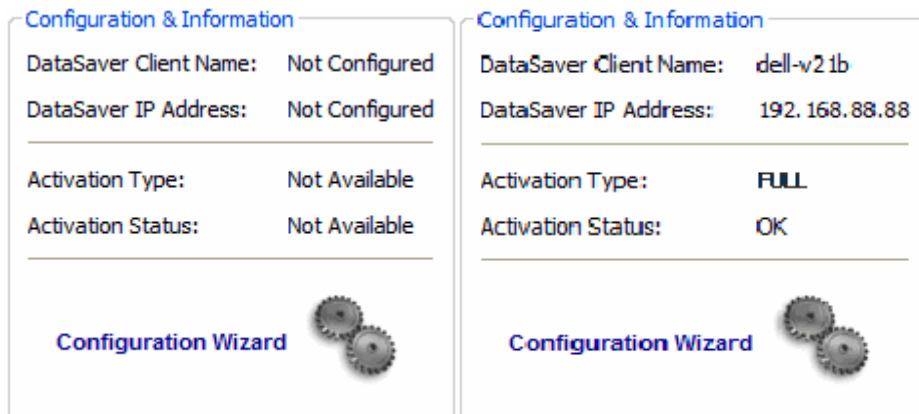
Configuration & Information

DataSaver Client Name: Not Configured

DataSaver IP Address: Not Configured

Activation Type: Not Available

Activation Status: Not Available

Configuration Wizard

Configuration & Information

DataSaver Client Name: dell-v21b

DataSaver IP Address: 192.168.88.88

Activation Type: FULL

Activation Status: OK

Configuration Wizard